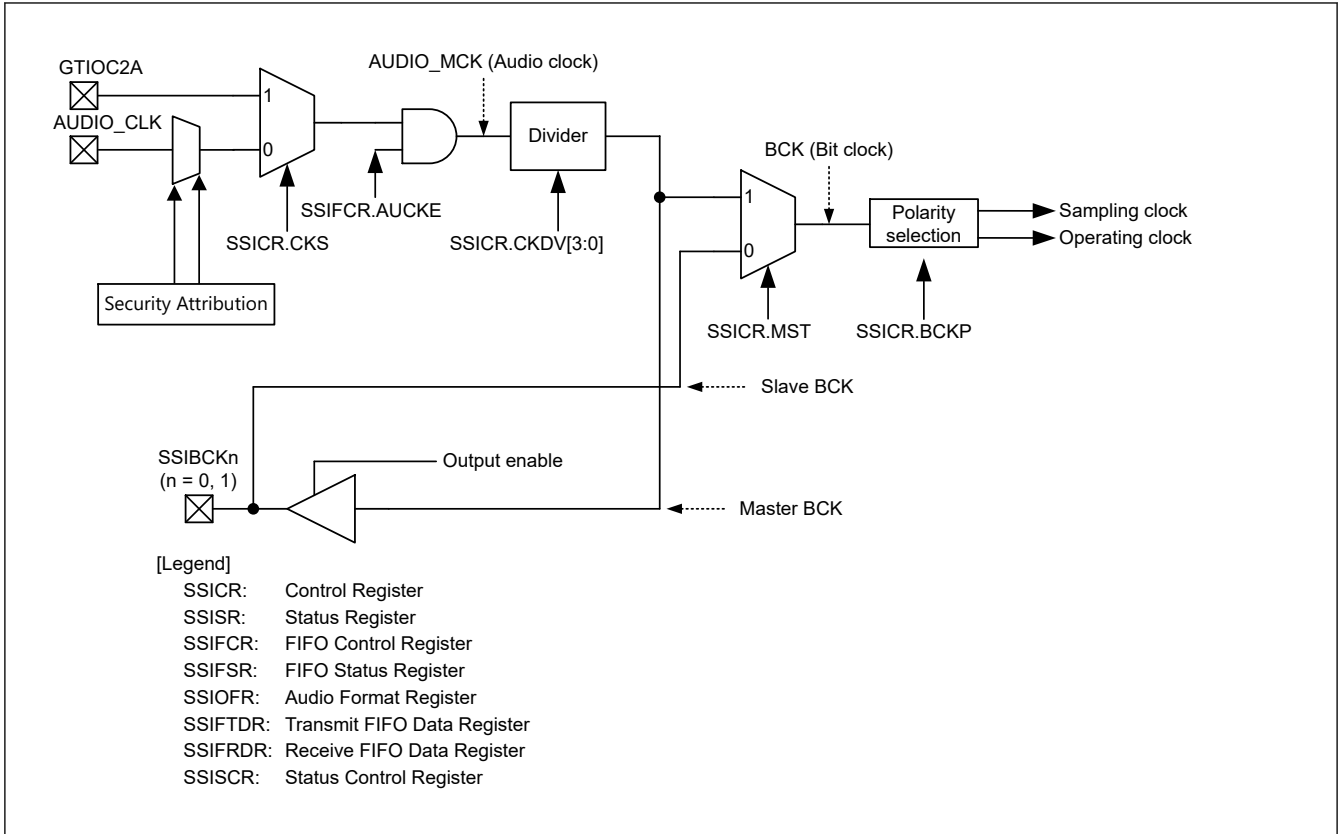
GTIOC2A

AUDIO_CLK

1

0

AUDIO_MCK (Audio clock)

Divider

BCK (Bit clock)

1

0

Polarity selection

Sampling clock

Operating clock

SSICR.CKS

SSIFCR.AUCKE

SSICR.CKDV[3:0]

SSICR.MST

SSICR.BCKP

Security Attribution

Slave BCK

SSIBCKn
(n = 0, 1)

Output enable

Master BCK

[Legend]

| | |
|---|---|
| SSICR: | Control Register |
| SSISR: | Status Register |
| SSIFCR: | FIFO Control Register |
| SSIFSR: | FIFO Status Register |
| SSIOFR: | Audio Format Register |
| SSIFTDR: | Transmit FIFO Data Register |
| SSIFRDR: | Receive FIFO Data Register |
| SSISCR: | Status Control Register |